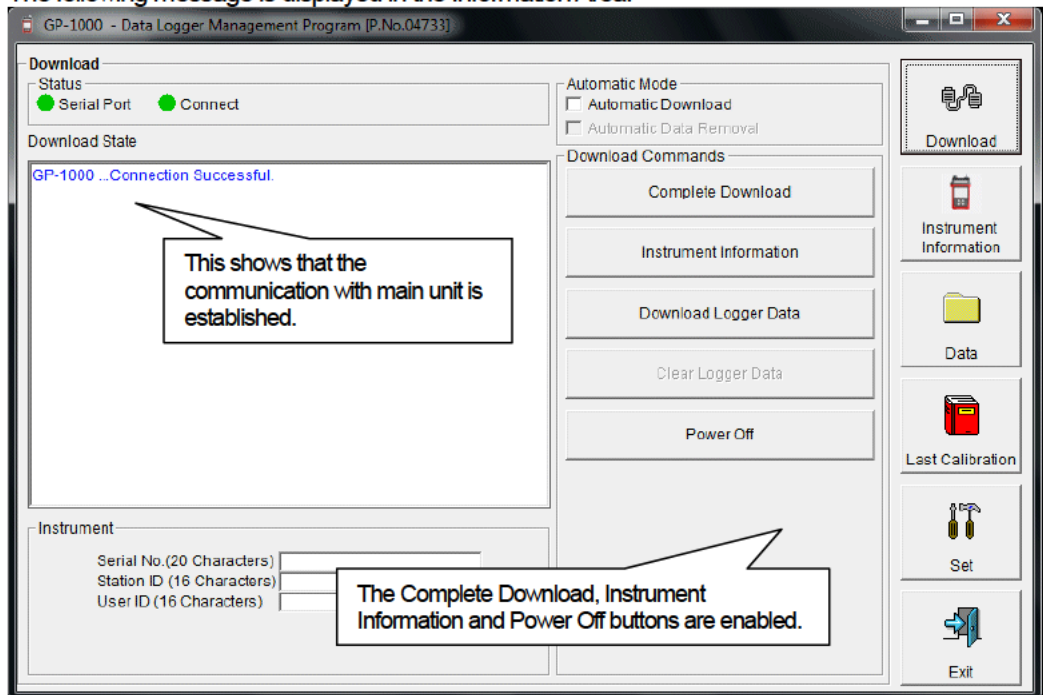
The following message is displayed in the information area.

GP-1000 - Data Logger Management Program [P.No.04733]

Download

Status

Serial Port Connect

Download State

GP-1000 ...Connection Successful.

This shows that the communication with main unit is established.

Automatic Mode

Automatic Download

Automatic Data Removal

Download Commands

Complete Download

Instrument Information

Download Logger Data

Clear Logger Data

Power Off

Instrument

Serial No.(20 Characters)

Station ID (16 Characters)

User ID (16 Characters)

The Complete Download, Instrument Information and Power Off buttons are enabled.

Download

Instrument Information

Data

Last Calibration

Set

Exit